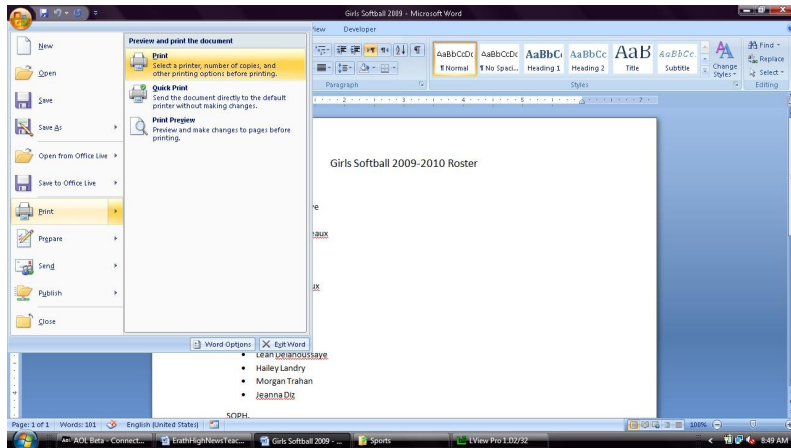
Girls Softball 2009 - Microsoft Word

View Developer

AaBbCcDc ¶ Normal
AaBbCcDc ¶ No Spaci...
AaBbC Heading 1
AaBbCc Heading 2
AaB Title
AaBbCc. Subtitle
Change Styles
Find
Replace
Select
Paragraph
Styles
Editing

New
Open
Save
Save As
Open from Office Live
Save to Office Live
Print
Prepare
Send
Publish
Close

Preview and print the document

Print
Select a printer, number of copies, and other printing options before printing.

Quick Print
Send the document directly to the default printer without making changes.

Print Preview
Preview and make changes to pages before printing.

Word Options
Exit Word

Girls Softball 2009-2010 Roster

e
aux
ux

• Lean Delahoussaye
• Hailey Landry
• Morgan Trahan
• Jeanna Diz

SOPH.

Page: 1 of 1 Words: 101 English (United States)
100%

AOL Beta - Connect...
ErathHighNewsTeac...
Girls Softball 2009 - ...
Sports
LView Pro 1.D2/32
8:49 AM